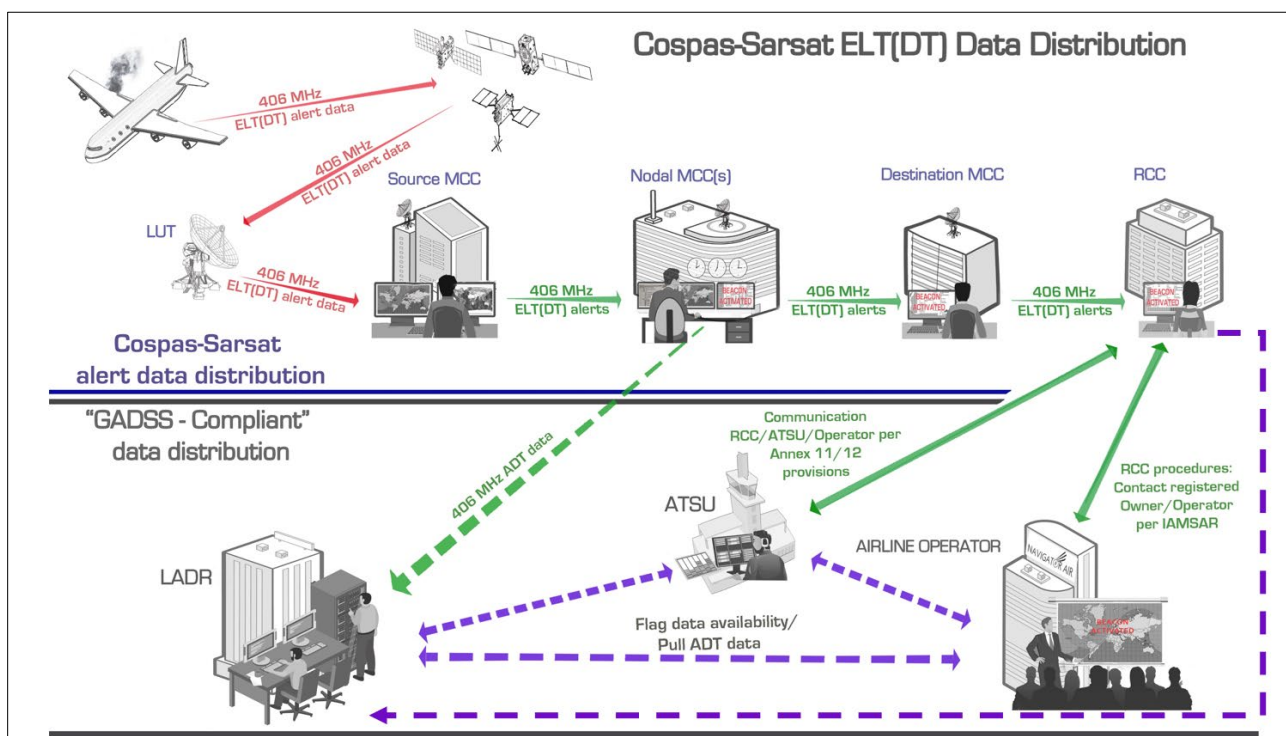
Cospas-Sarsat ELT(DT) Data Distribution

406 MHz
ELT(DT) alert data

406 MHz
ELT(DT) alert data

LUT

406 MHz
ELT(DT) alert data

Source MCC

406 MHz
ELT(DT) alerts

Nodal MCC(s)

BEACON ACTIVATED

406 MHz
ELT(DT) alerts

Destination MCC

BEACON ACTIVATED

406 MHz
ELT(DT) alerts

RCC

BEACON ACTIVATED

Cospas-Sarsat
alert data distribution

"GADSS - Compliant"
data distribution

406 MHz ADT data

Communication
RCC/ATSU/Operator per
Annex 11/12
provisions

ATSU

RCC procedures:
Contact registered
Owner/Operator
per IAMSAR

AIRLINE OPERATOR

NAVIGATOR AIR

BEACON ACTIVATED

LADR

Flag data availability/
Pull ADT data